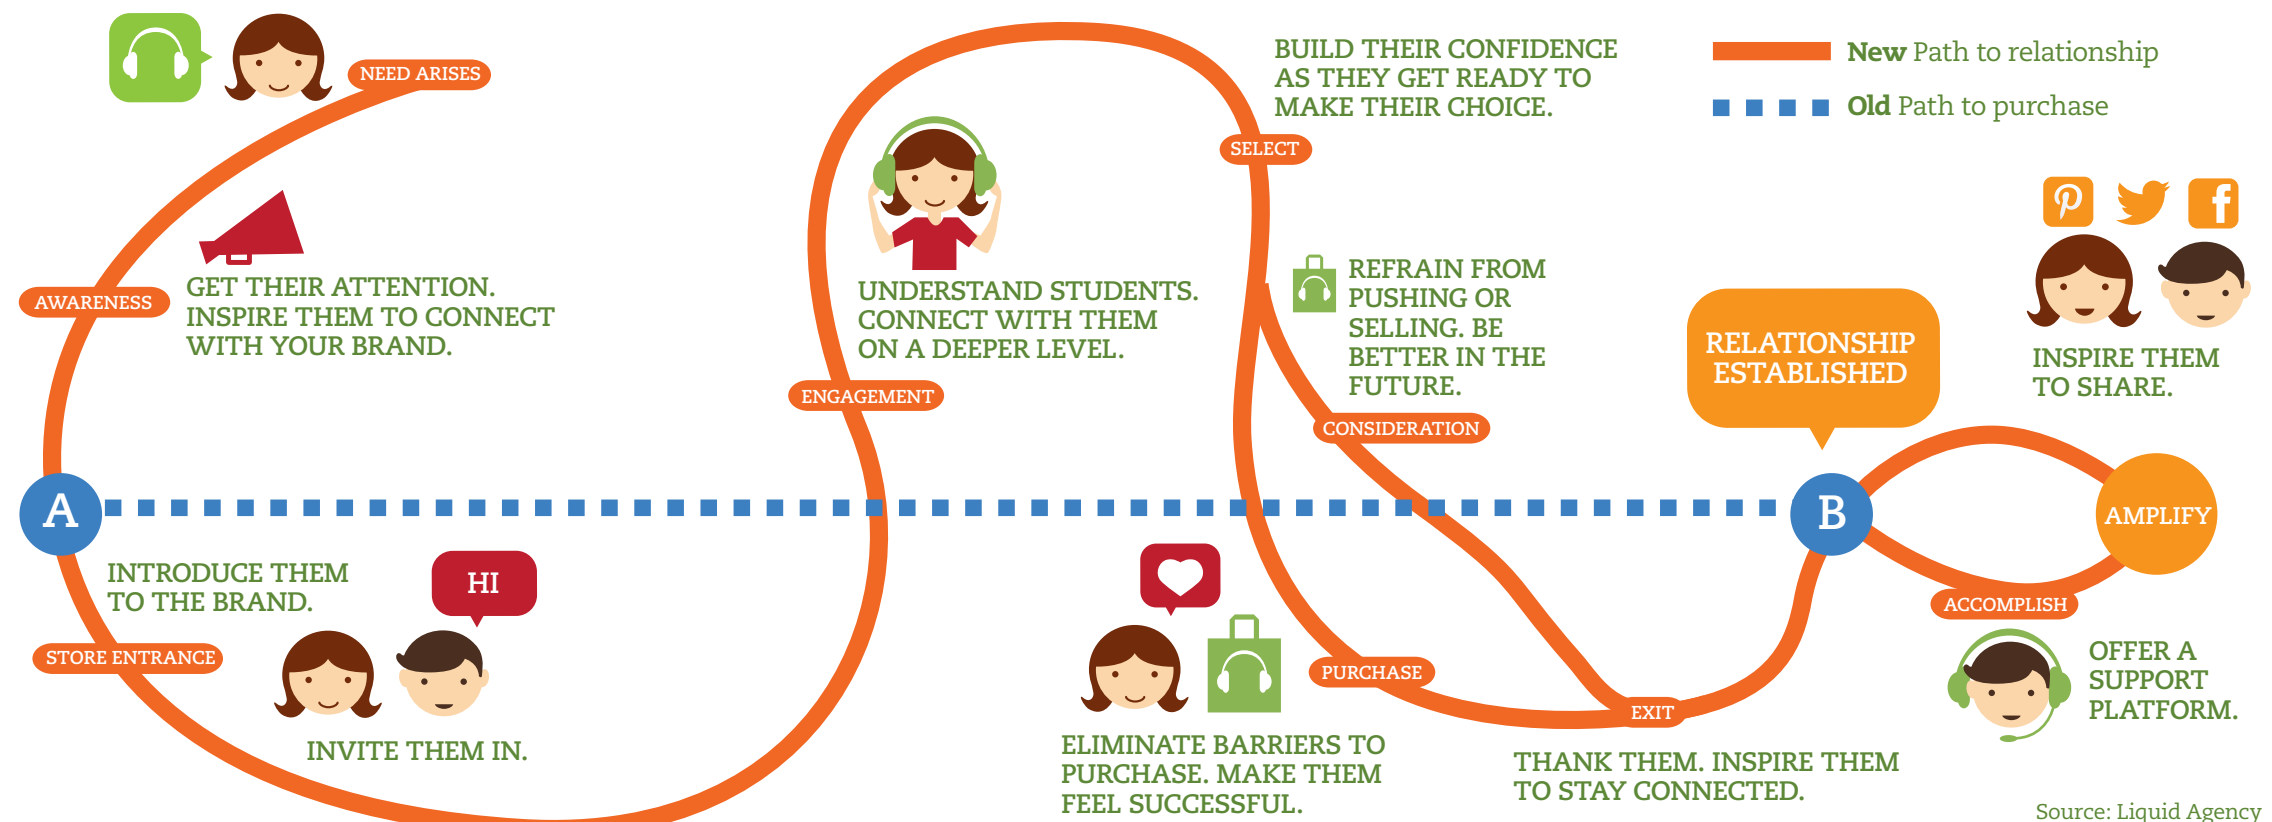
NEED ARISES

BUILD THEIR CONFIDENCE AS THEY GET READY TO MAKE THEIR CHOICE.

New Path to relationship

Old Path to purchase

SELECT

AWARENESS

GET THEIR ATTENTION. INSPIRE THEM TO CONNECT WITH YOUR BRAND.

UNDERSTAND STUDENTS. CONNECT WITH THEM ON A DEEPER LEVEL.

REFRAIN FROM PUSHING OR SELLING. BE BETTER IN THE FUTURE.

RELATIONSHIP ESTABLISHED

INSPIRE THEM TO SHARE.

ENGAGEMENT

CONSIDERATION

A

B

AMPLIFY

INTRODUCE THEM TO THE BRAND.

HI

ACCOMPLISH

STORE ENTRANCE

PURCHASE

OFFER A SUPPORT PLATFORM.

EXIT

INVITE THEM IN.

ELIMINATE BARRIERS TO PURCHASE. MAKE THEM FEEL SUCCESSFUL.

THANK THEM. INSPIRE THEM TO STAY CONNECTED.

Source: Liquid Agency